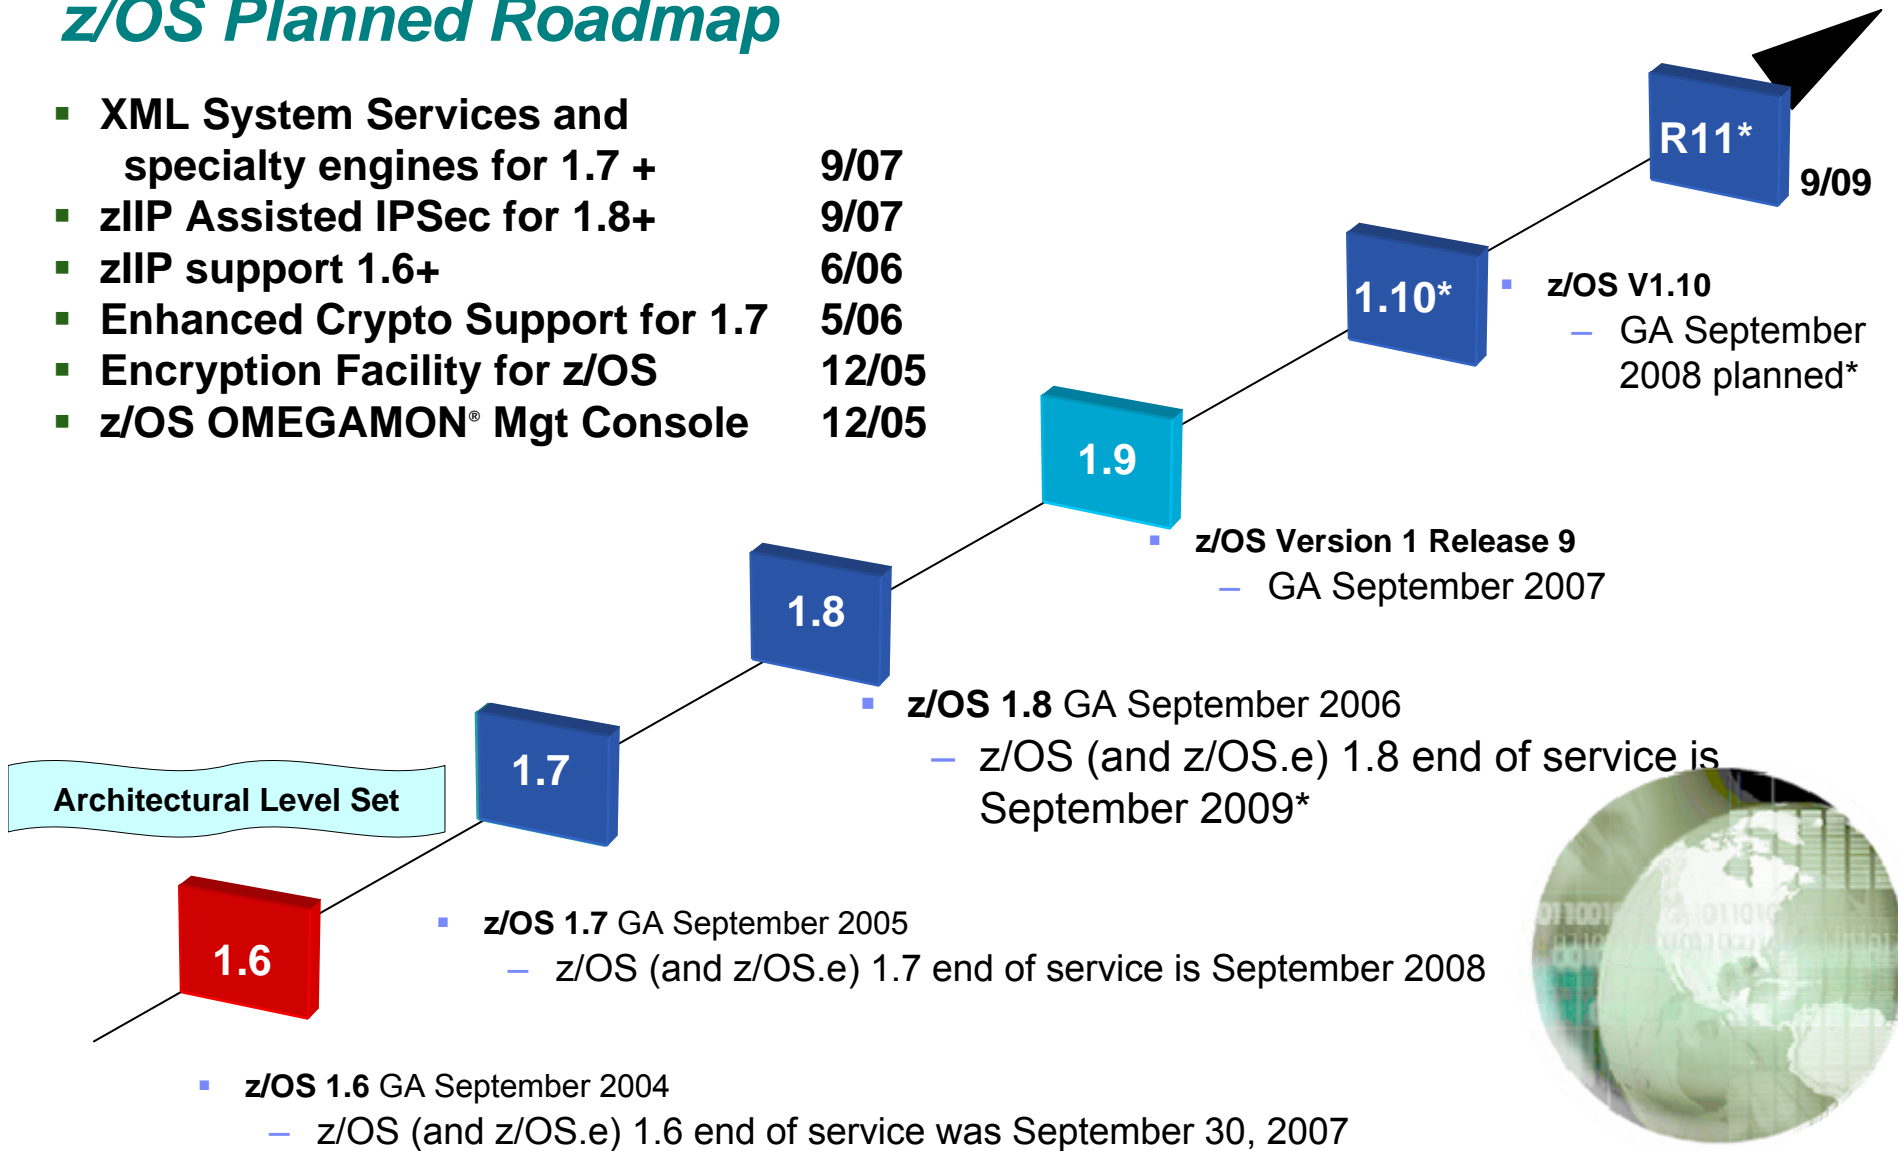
z/OS Planned Roadmap

- XML System Services and specialty engines for 1.7 + 9/07
- zIIP Assisted IPSec for 1.8+ 9/07
- zIIP support 1.6+ 6/06
- Enhanced Crypto Support for 1.7 5/06
- Encryption Facility for z/OS 12/05
- z/OS OMEGAMON® Mgt Console 12/05

R11*

9/09

1.10*

- z/OS V1.10
  – GA September 2008 planned*

1.9

- z/OS Version 1 Release 9
  – GA September 2007

1.8

- z/OS 1.8 GA September 2006
  – z/OS (and z/OS.e) 1.8 end of service is September 2009*

Architectural Level Set

1.7

- z/OS 1.7 GA September 2005
  – z/OS (and z/OS.e) 1.7 end of service is September 2008

1.6

- z/OS 1.6 GA September 2004
  – z/OS (and z/OS.e) 1.6 end of service was September 30, 2007